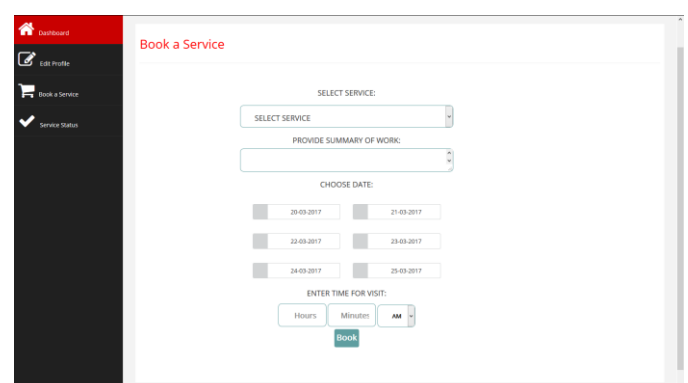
Dashboard
Edit Profile
Book a Service
Service Status

Book a Service

SELECT SERVICE:
SELECT SERVICE
PROVIDE SUMMARY OF WORK:
CHOOSE DATE:
20-03-2017
21-03-2017
22-03-2017
23-03-2017
24-03-2017
25-03-2017
ENTER TIME FOR VISIT:
Hours
Minutes
AM
Book